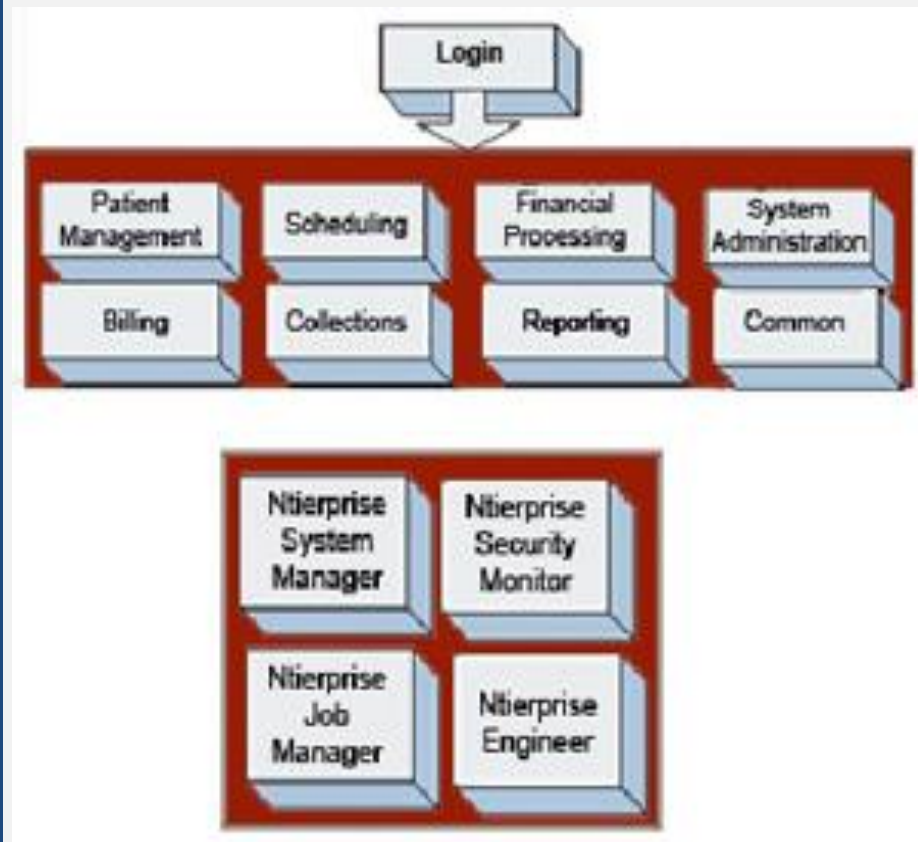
Login

Patient Management

Scheduling

Financial Processing

System Administration

Billing

Collections

Reporting

Common

Ntierprise System Manager

Ntierprise Security Monitor

Ntierprise Job Manager

Ntierprise Engineer